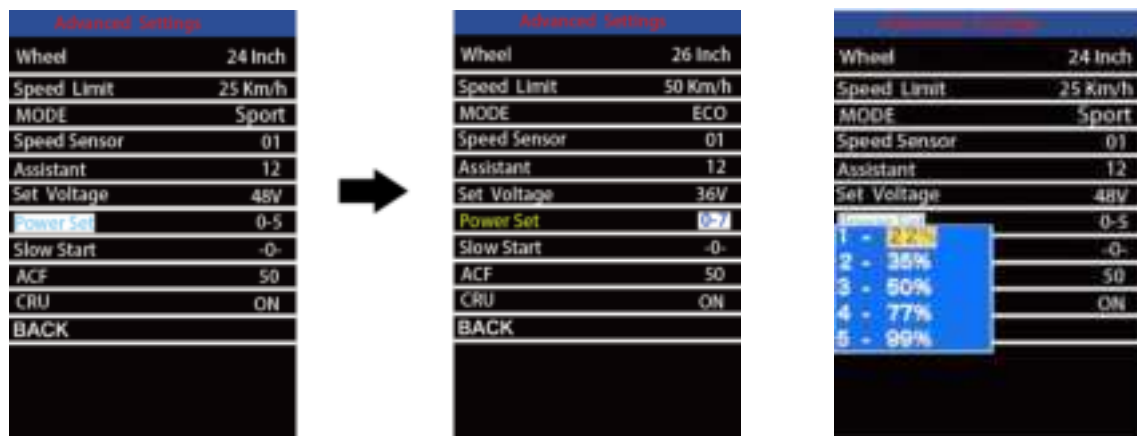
Advanced Settings

| | |
|---|---|
| Wheel | 24 Inch |
| Speed Limit | 25 Km/h |
| MODE | Sport |
| Speed Sensor | 01 |
| Assistant | 12 |
| Set Voltage | 48V |
| Power Set | 0-5 |
| Slow Start | -0- |
| ACF | 50 |
| CRU | ON |
| BACK | |

Advanced Settings

| | |
|---|---|
| Wheel | 26 Inch |
| Speed Limit | 50 Km/h |
| MODE | ECO |
| Speed Sensor | 01 |
| Assistant | 12 |
| Set Voltage | 36V |
| Power Set | 0-7 |
| Slow Start | -0- |
| ACF | 50 |
| CRU | ON |
| BACK | |

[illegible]

| | |
|---|---|
| Wheel | 24 Inch |
| Speed Limit | 25 Km/h |
| MODE | Sport |
| Speed Sensor | 01 |
| Assistant | 12 |
| Set Voltage | 48V |
| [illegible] | 0-5 |
| | -0- |
| | 50 |
| | ON |

1 - 22%
2 - 35%
3 - 50%
4 - 77%
5 - 99%